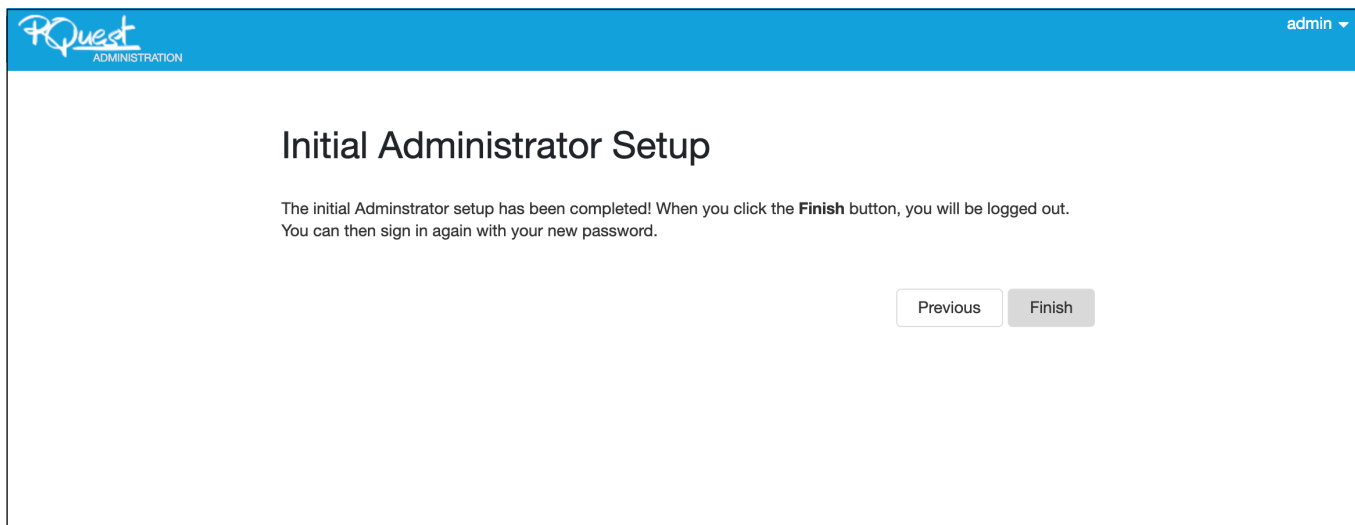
RQuest
ADMINISTRATION

admin

Initial Administrator Setup

The initial Adminstrator setup has been completed! When you click the **Finish** button, you will be logged out. You can then sign in again with your new password.

Previous

Finish